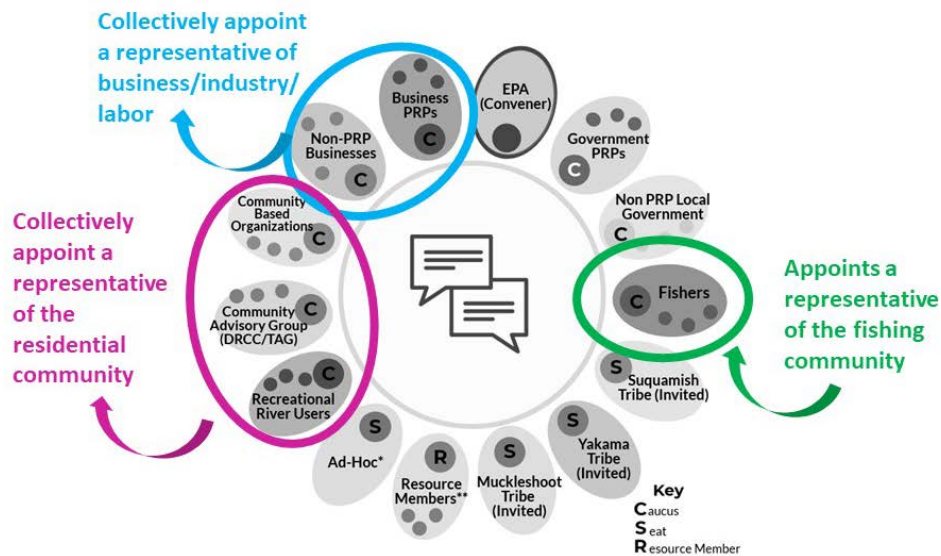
Collectively appoint a representative of business/industry/ labor

Business PRPs
C

EPA (Convener)

Government PRPs
C

Non-PRP Businesses
C

Non PRP Local Government
C

Collectively appoint a representative of the residential community

Community Based Organizations
C

Community Advisory Group (DRCC/TAG)
C

Recreational River Users
C

C
Fishers

Appoints a representative of the fishing community

S
Suquamish Tribe (Invited)

S
Ad-Hoc*

R
Resource Members**

S
Muckleshoot Tribe (Invited)

S
Yakama Tribe (Invited)

Key
Caucus
Seat
Resource Member